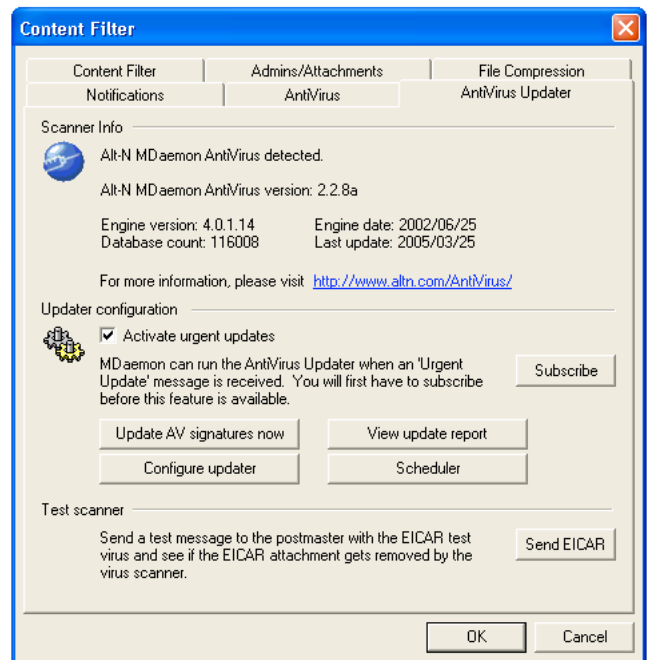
Content Filter

Content Filter
Admins/Attachments
File Compression
Notifications
AntiVirus
AntiVirus Updater

Scanner Info

Alt-N MDaemon AntiVirus detected.

Alt-N MDaemon AntiVirus version: 2.2.8a

Engine version: 4.0.1.14
Database count: 116008

Engine date: 2002/06/25
Last update: 2005/03/25

For more information, please visit http://www.altn.com/AntiVirus/

Updater configuration

Activate urgent updates

MDaemon can run the AntiVirus Updater when an 'Urgent Update' message is received. You will first have to subscribe before this feature is available.

Subscribe

Update AV signatures now
View update report
Configure updater
Scheduler

Test scanner

Send a test message to the postmaster with the EICAR test virus and see if the EICAR attachment gets removed by the virus scanner.

Send EICAR

OK
Cancel